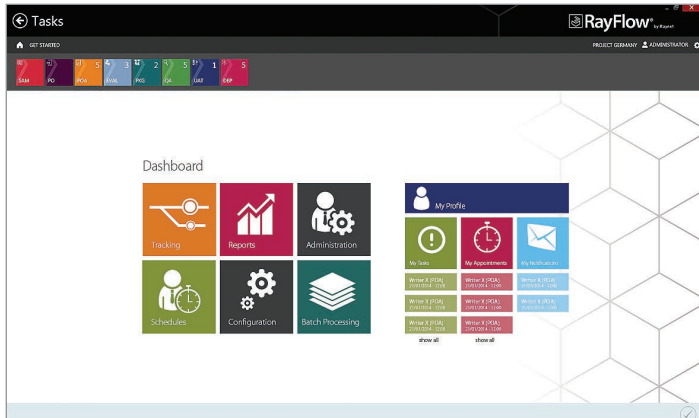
Tasks

RayFlow® by Raynet

GET STARTED

PROJECT GERMANY ADMINISTRATOR

SAM

PO

5 PCA

3 PAVL

2 PKG

5 QA

1 UAT

5 DRP

Dashboard

Tracking

Reports

Administration

Schedules

Configuration

Batch Processing

My Profile

My Tasks

My Appointments

My Notifications

Writer X (PDA) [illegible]

Writer X (PDA) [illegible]

Writer X (PDA) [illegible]

Writer X (PDA) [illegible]

Writer X (PDA) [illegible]

Writer X (PDA) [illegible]

Writer X (PDA) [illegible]

Writer X (PDA) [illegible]

Writer X (PDA) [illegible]

Writer X (PDA) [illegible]

show all

show all